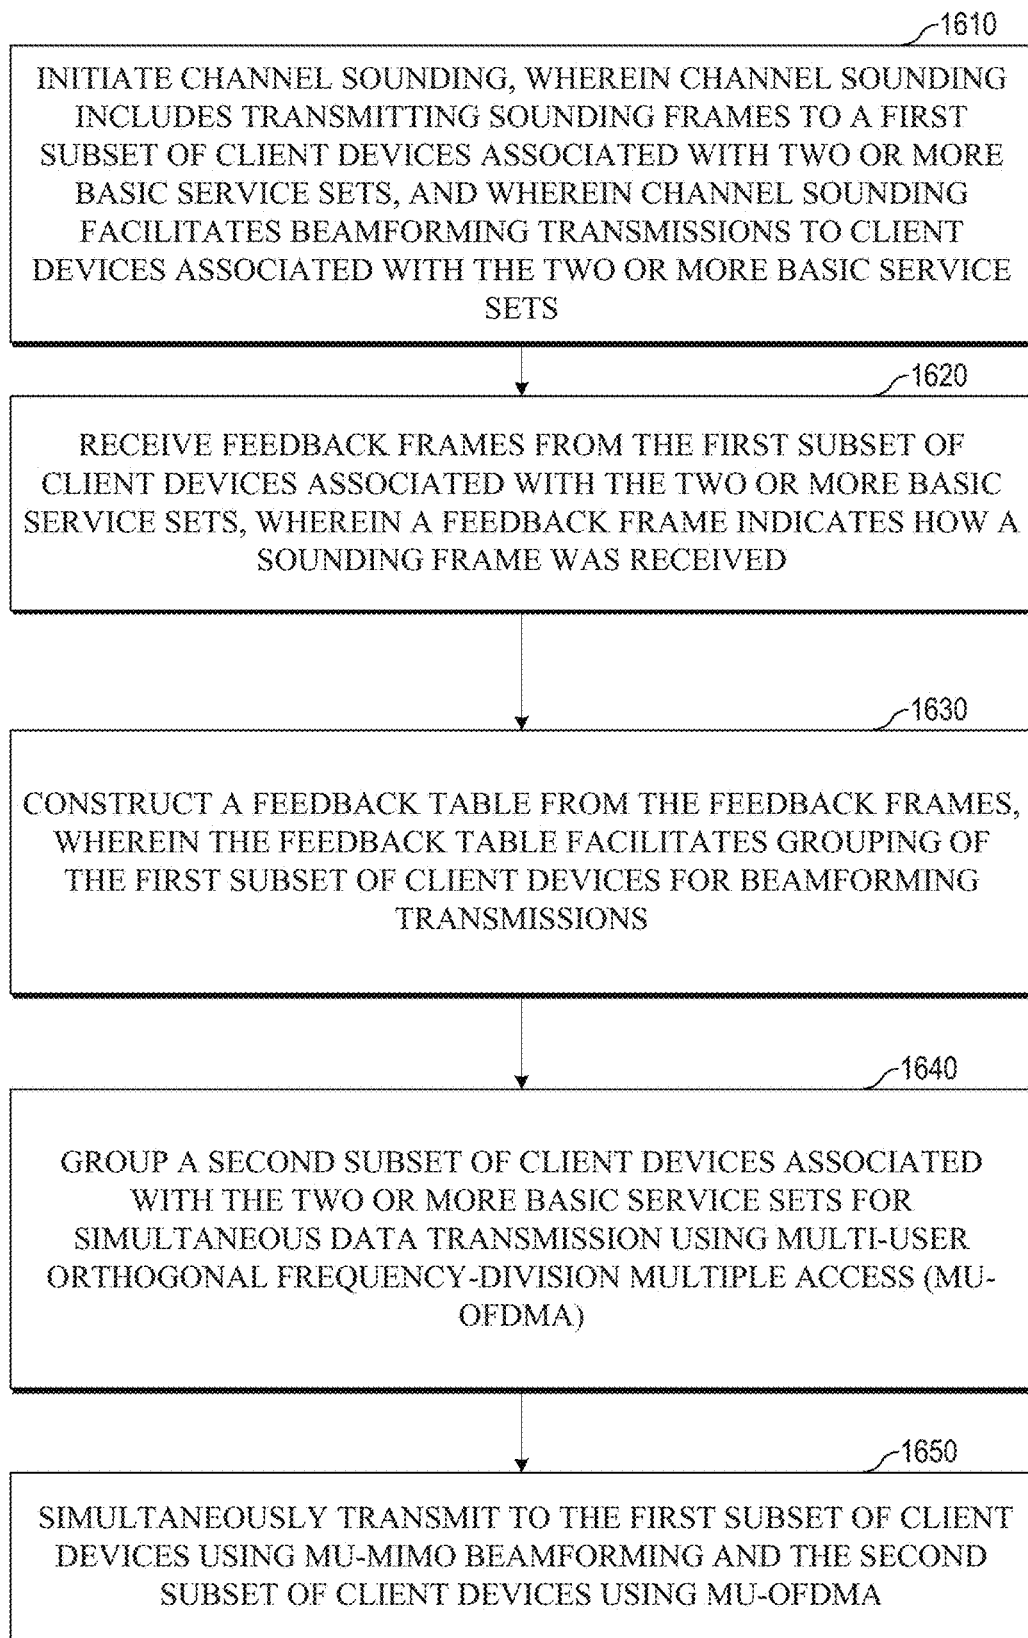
1610

INITIATE CHANNEL SOUNDING, WHEREIN CHANNEL SOUNDING INCLUDES TRANSMITTING SOUNDING FRAMES TO A FIRST SUBSET OF CLIENT DEVICES ASSOCIATED WITH TWO OR MORE BASIC SERVICE SETS, AND WHEREIN CHANNEL SOUNDING FACILITATES BEAMFORMING TRANSMISSIONS TO CLIENT DEVICES ASSOCIATED WITH THE TWO OR MORE BASIC SERVICE SETS

1620

RECEIVE FEEDBACK FRAMES FROM THE FIRST SUBSET OF CLIENT DEVICES ASSOCIATED WITH THE TWO OR MORE BASIC SERVICE SETS, WHEREIN A FEEDBACK FRAME INDICATES HOW A SOUNDING FRAME WAS RECEIVED

1630

CONSTRUCT A FEEDBACK TABLE FROM THE FEEDBACK FRAMES, WHEREIN THE FEEDBACK TABLE FACILITATES GROUPING OF THE FIRST SUBSET OF CLIENT DEVICES FOR BEAMFORMING TRANSMISSIONS

1640

GROUP A SECOND SUBSET OF CLIENT DEVICES ASSOCIATED WITH THE TWO OR MORE BASIC SERVICE SETS FOR SIMULTANEOUS DATA TRANSMISSION USING MULTI-USER ORTHOGONAL FREQUENCY-DIVISION MULTIPLE ACCESS (MU-OFDMA)

1650

SIMULTANEOUSLY TRANSMIT TO THE FIRST SUBSET OF CLIENT DEVICES USING MU-MIMO BEAMFORMING AND THE SECOND SUBSET OF CLIENT DEVICES USING MU-OFDMA